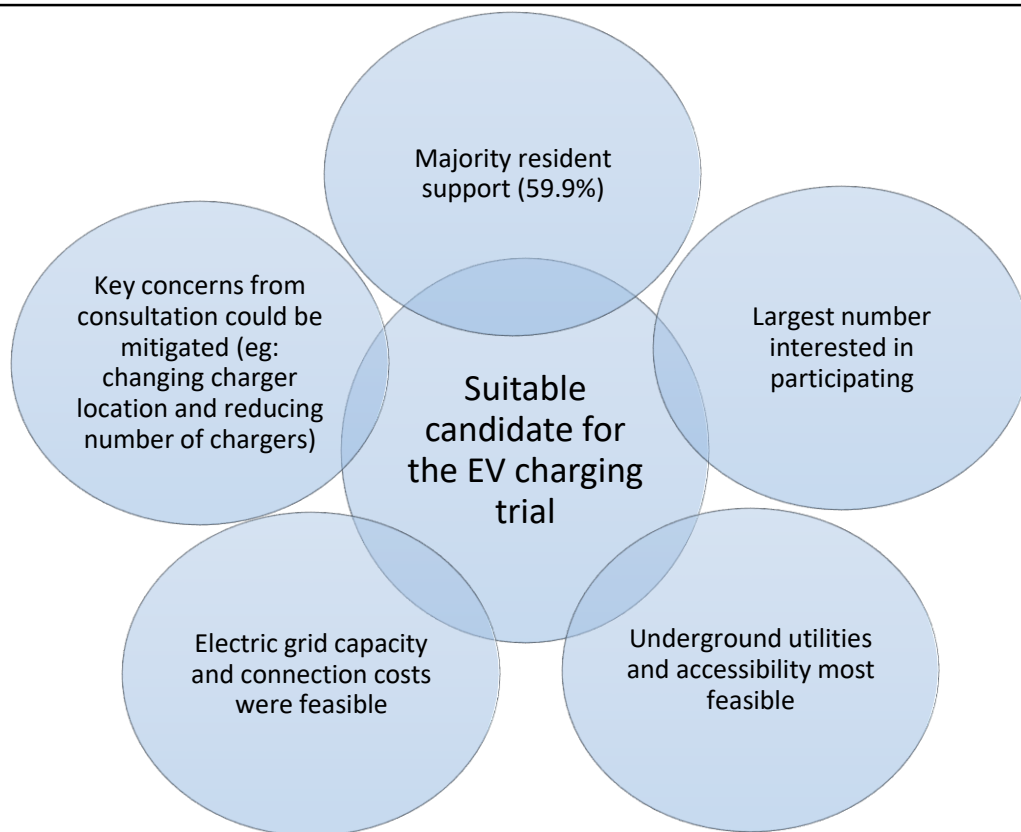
Majority resident support (59.9%)

Key concerns from consultation could be mitigated (eg: changing charger location and reducing number of chargers)

Suitable candidate for the EV charging trial

Largest number interested in participating

Electric grid capacity and connection costs were feasible

Underground utilities and accessibility most feasible